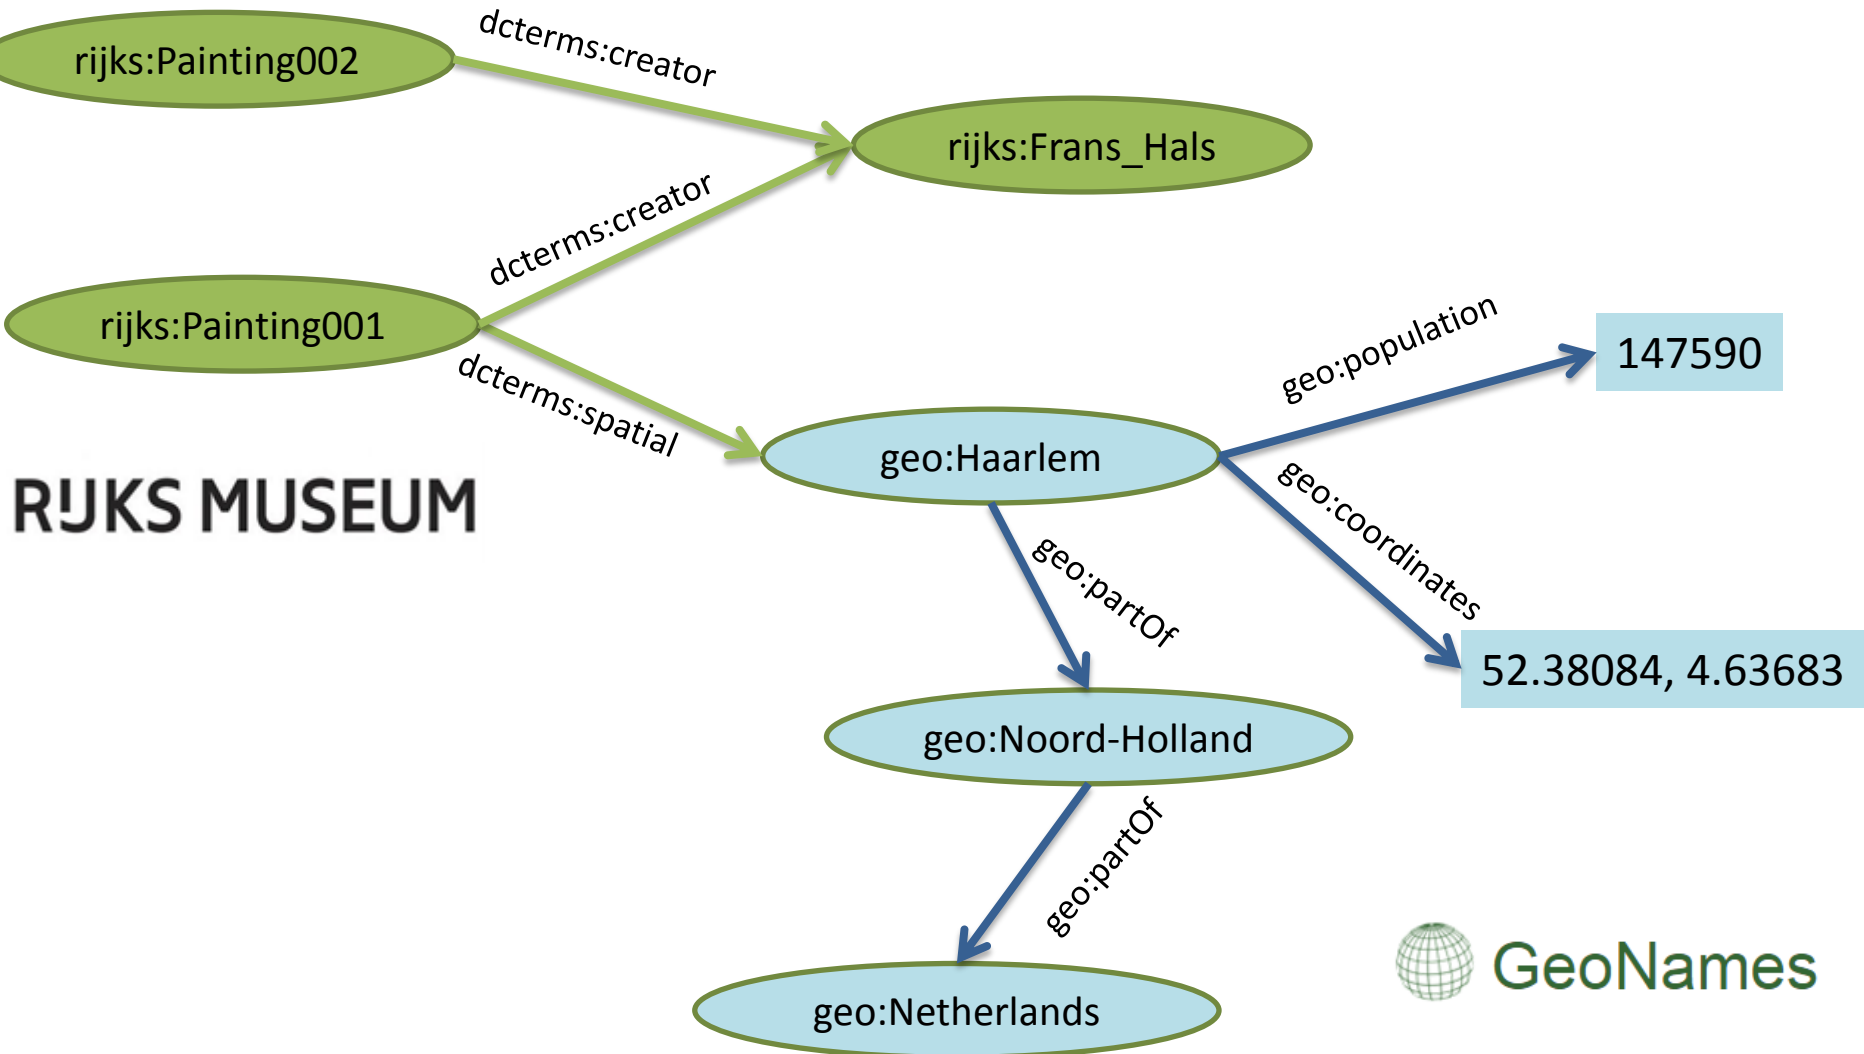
rijks:Painting002

dcterms:creator

rijks:Frans_Hals

dcterms:creator

rijks:Painting001

dcterms:spatial

geo:population

147590

geo:Haarlem

RIJKS MUSEUM

geo:coordinates

geo:partOf

52.38084, 4.63683

geo:Noord-Holland

geo:partOf

GeoNames

geo:Netherlands